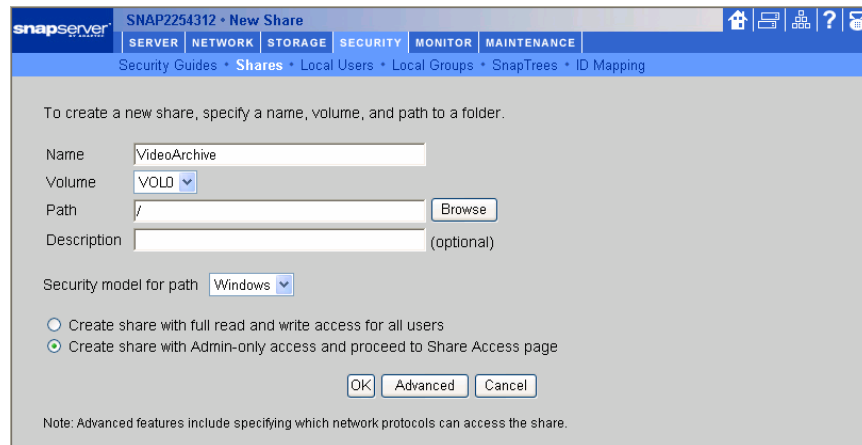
snapserver

SNAP2254312 • New Share

SERVER | NETWORK | STORAGE | SECURITY | MONITOR | MAINTENANCE

Security Guides • Shares • Local Users • Local Groups • SnapTrees • ID Mapping

To create a new share, specify a name, volume, and path to a folder.

Name VideoArchive

Volume VOL0

Path / Browse

Description (optional)

Security model for path Windows

Create share with full read and write access for all users

Create share with Admin-only access and proceed to Share Access page

OK Advanced Cancel

Note: Advanced features include specifying which network protocols can access the share.